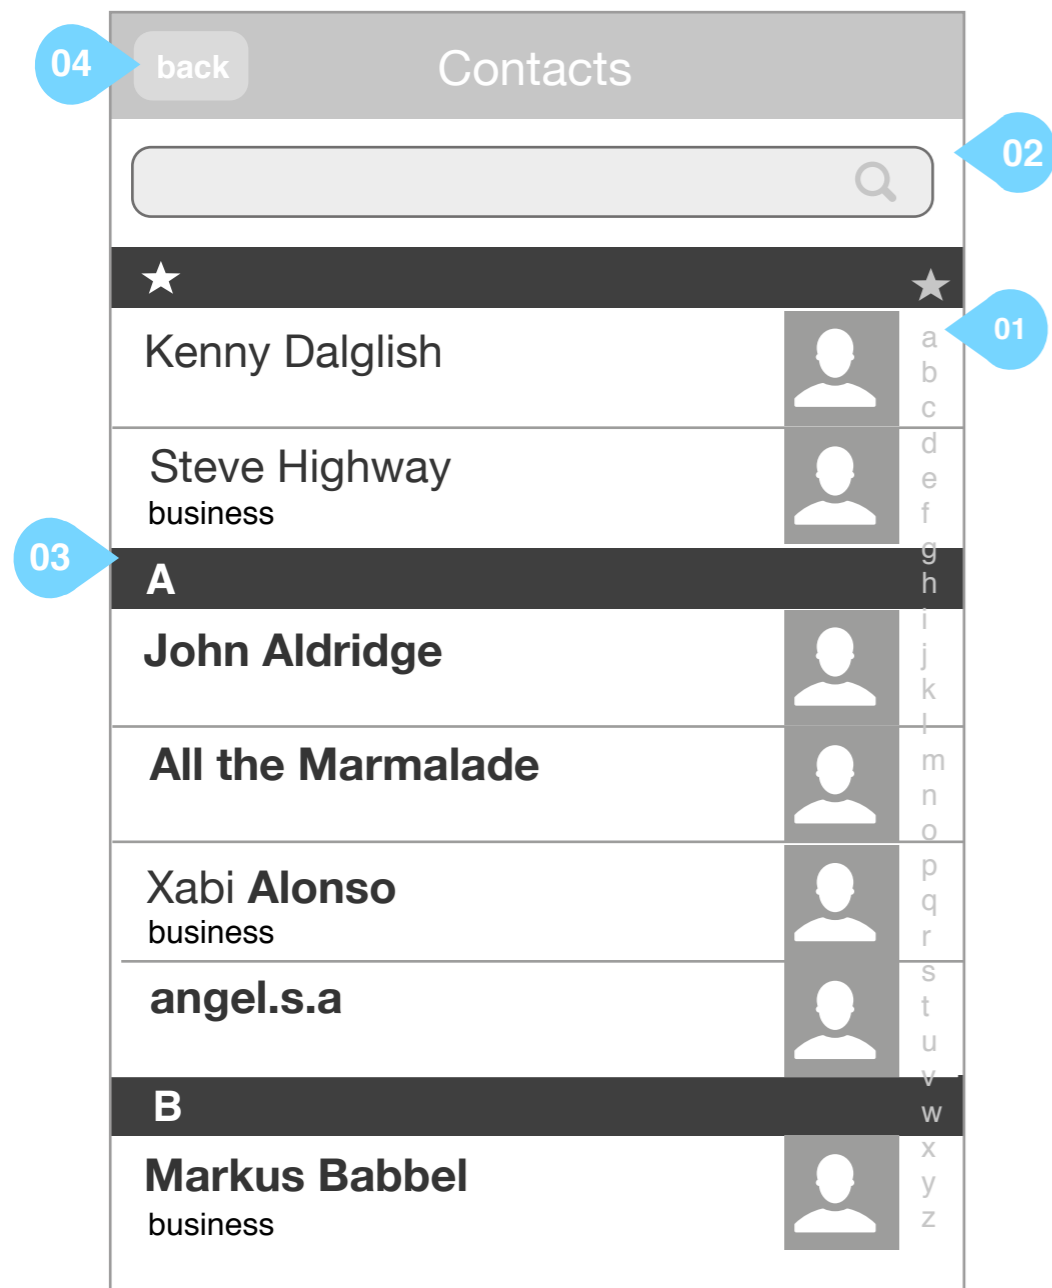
04
back
Contacts
02
★
★
01
Kenny Dalglish
Steve Highway
business
03
A
John Aldridge
All the Marmalade
Xabi **Alonso**
business
angel.s.a
B
Markus Babbel
business

a
b
c
d
e
f
g
h
i
j
k
l
m
n
o
p
q
r
s
t
u
v
w
x
y
z